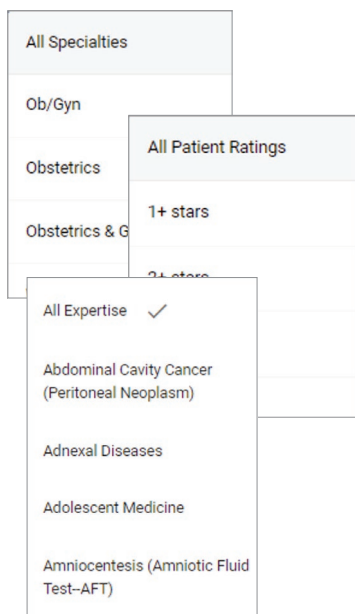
All Specialties

Ob/Gyn

Obstetrics

Obstetrics & G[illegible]

All Patient Ratings

1+ stars

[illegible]

All Expertise ✓

Abdominal Cavity Cancer (Peritoneal Neoplasm)

Adnexal Diseases

Adolescent Medicine

Amniocentesis (Amniotic Fluid Test--AFT)